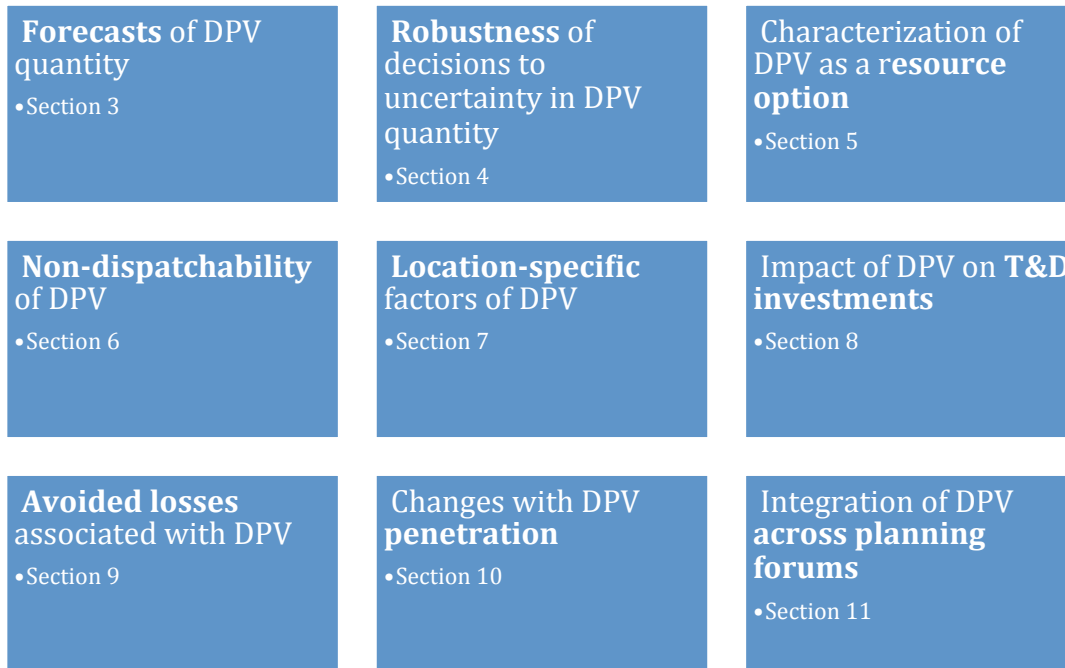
Forecasts of DPV quantity

•Section 3

Robustness of decisions to uncertainty in DPV quantity

•Section 4

Characterization of DPV as a resource option

•Section 5

Non-dispatchability of DPV

•Section 6

Location-specific factors of DPV

•Section 7

Impact of DPV on T&D investments

•Section 8

Avoided losses associated with DPV

•Section 9

Changes with DPV penetration

•Section 10

Integration of DPV across planning forums

•Section 11